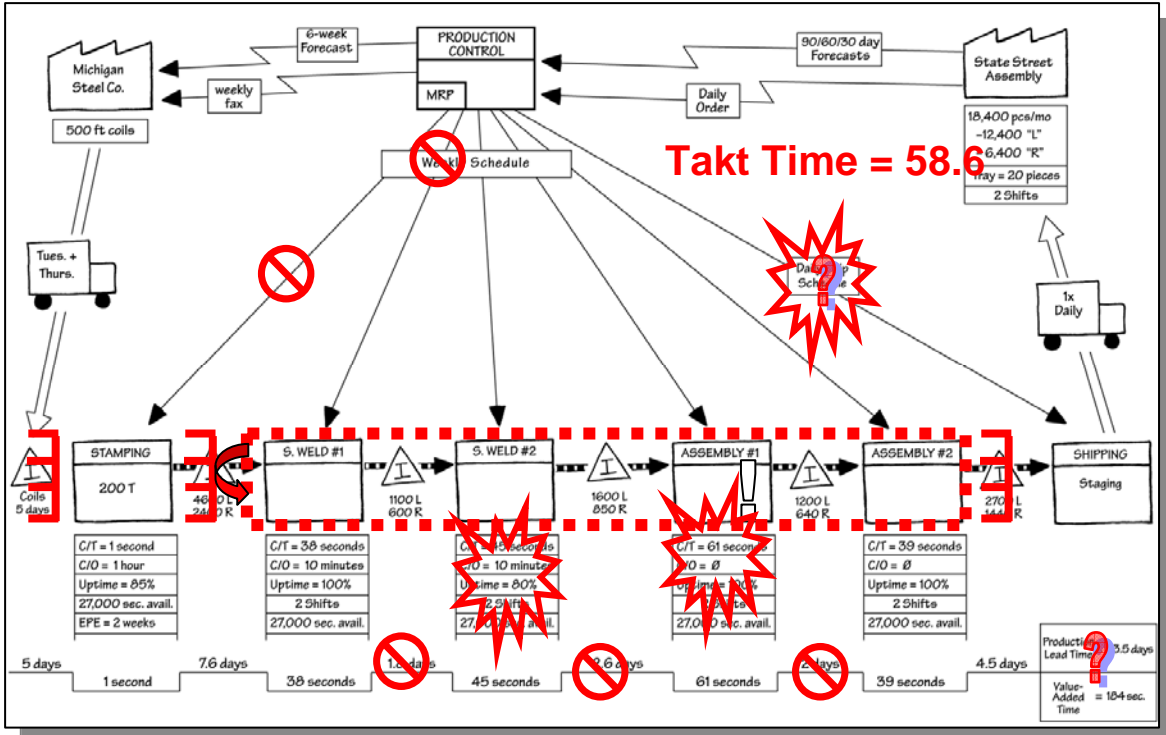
6-week Forecast

PRODUCTION CONTROL

MRP

90/60/30 day Forecasts

Michigan Steel Co.

weekly fax

Daily Order

State Street Assembly

500 ft coils

18,400 pcs/mo
–12,400 "L"
–6,400 "R"
Tray = 20 pieces
2 Shifts

Weekly Schedule

Takt Time = 58.6

Tues. + Thurs.

Daily Ship Schedule

?

1x Daily

I
Coils 5 days

STAMPING
200 T

4600 L
2400 R

S. WELD #1

I
1100 L
600 R

S. WELD #2

I
1600 L
850 R

ASSEMBLY #1

!

I
1200 L
640 R

ASSEMBLY #2

I
2700 L
1440 R

SHIPPING
Staging

C/T = 1 second
C/O = 1 hour
Uptime = 85%
27,000 sec. avail.
EPE = 2 weeks

C/T = 38 seconds
C/O = 10 minutes
Uptime = 100%
2 Shifts
27,000 sec. avail.

C/T = 45 seconds
C/O = 10 minutes
Uptime = 80%
2 Shifts
27,000 sec. avail.

C/T = 61 seconds
C/O = Ø
Uptime = 100%
2 Shifts
27,000 sec. avail.

C/T = 39 seconds
C/O = Ø
Uptime = 100%
2 Shifts
27,000 sec. avail.

5 days
1 second
7.6 days
38 seconds
1.8 days
45 seconds
2.6 days
61 seconds
2 days
39 seconds
4.5 days

Production Lead Time = 23.5 days
?
Value-Added Time = 184 sec.